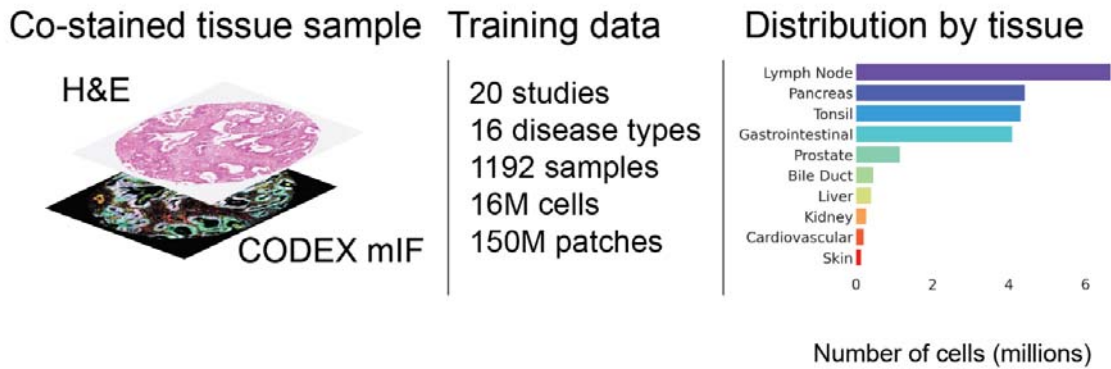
Co-stained tissue sample

H&E

CODEX mIF

Training data

20 studies
16 disease types
1192 samples
16M cells
150M patches

Distribution by tissue

Lymph Node
Pancreas
Tonsil
Gastrointestinal
Prostate
Bile Duct
Liver
Kidney
Cardiovascular
Skin

0 2 4 6

Number of cells (millions)